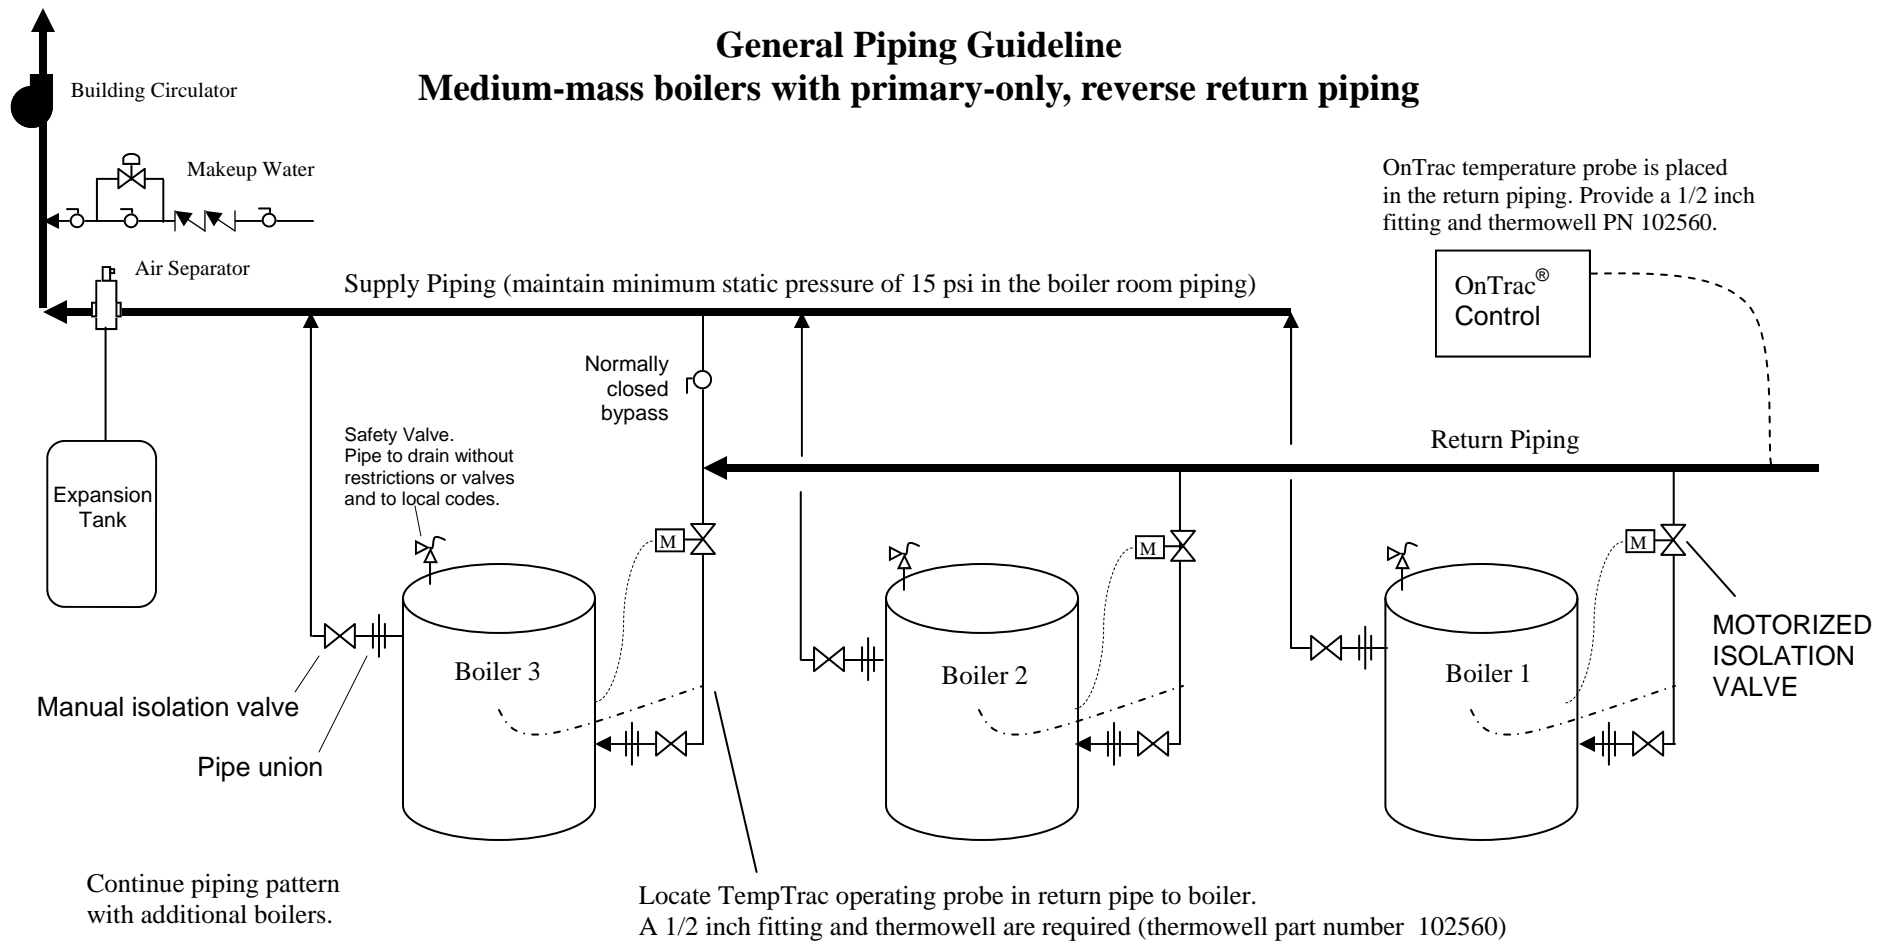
General Piping Guideline
Medium-mass boilers with primary-only, reverse return piping

Building Circulator

Makeup Water

Air Separator

Supply Piping (maintain minimum static pressure of 15 psi in the boiler room piping)

OnTrac temperature probe is placed in the return piping. Provide a 1/2 inch fitting and thermowell PN 102560.

OnTrac® Control

Normally closed bypass

Return Piping

Safety Valve. Pipe to drain without restrictions or valves and to local codes.

Expansion Tank

M

M

M

Boiler 3

Boiler 2

Boiler 1

MOTORIZED ISOLATION VALVE

Manual isolation valve

Pipe union

Continue piping pattern with additional boilers.

Locate TempTrac operating probe in return pipe to boiler.
A 1/2 inch fitting and thermowell are required (thermowell part number 102560)